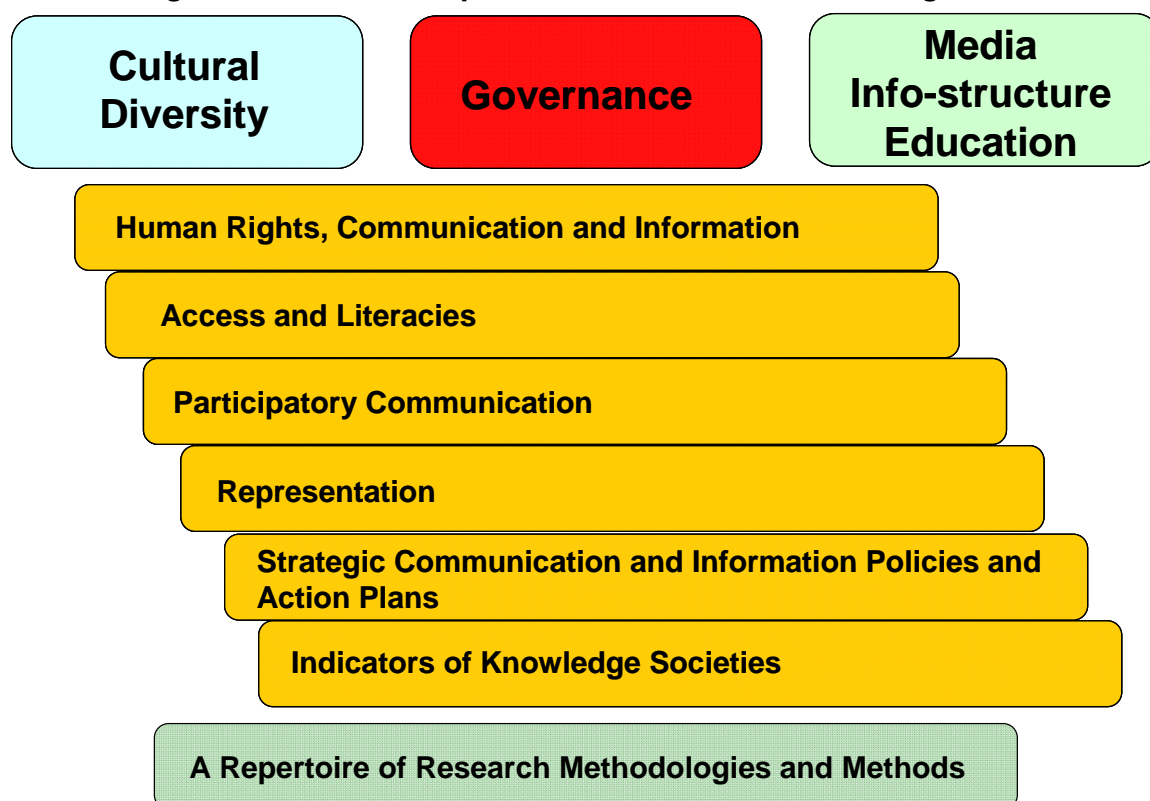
Cultural Diversity

Governance

Media Info-structure Education

Human Rights, Communication and Information

Access and Literacies

Participatory Communication

Representation

Strategic Communication and Information Policies and Action Plans

Indicators of Knowledge Societies

A Repertoire of Research Methodologies and Methods